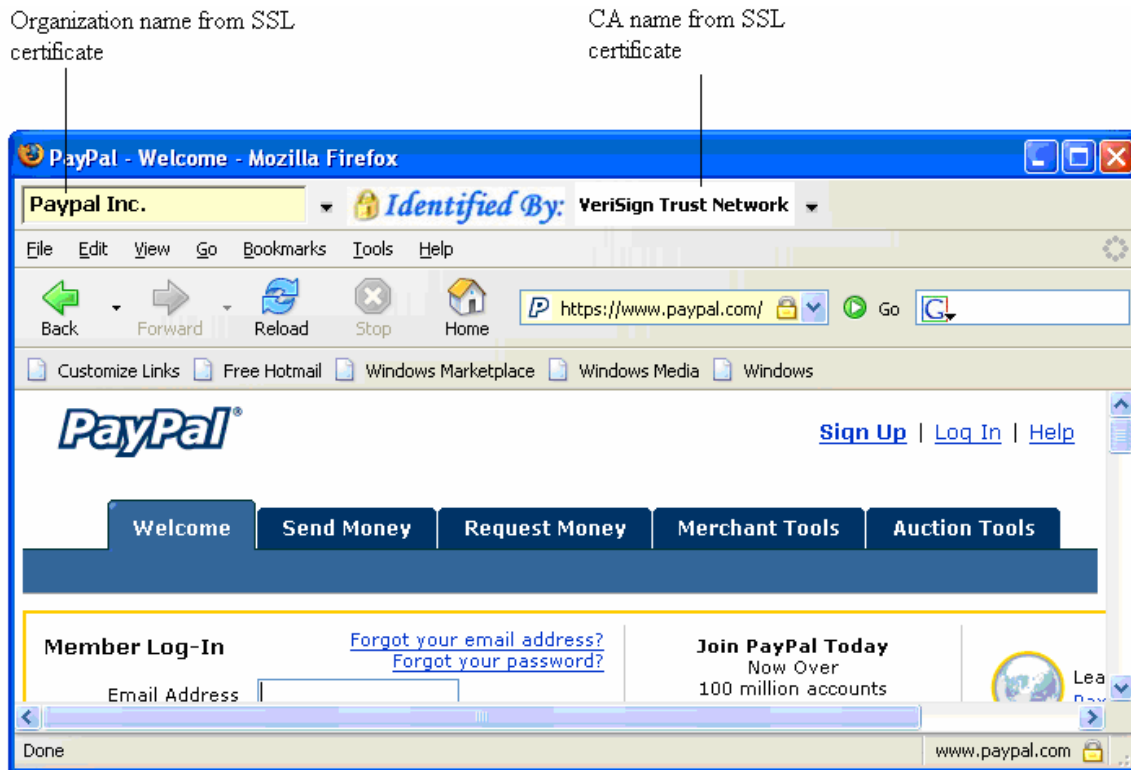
Organization name from SSL certificate

CA name from SSL certificate

PayPal - Welcome - Mozilla Firefox

Paypal Inc.

Identified By: VeriSign Trust Network

File Edit View Go Bookmarks Tools Help

Back Forward Reload Stop Home

https://www.paypal.com/

Go

Customize Links Free Hotmail Windows Marketplace Windows Media Windows

PayPal®

Sign Up | Log In | Help

Welcome Send Money Request Money Merchant Tools Auction Tools

Member Log-In

Forgot your email address?
Forgot your password?

Email Address

Join PayPal Today
Now Over
100 million accounts

Lea
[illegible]

Done

www.paypal.com